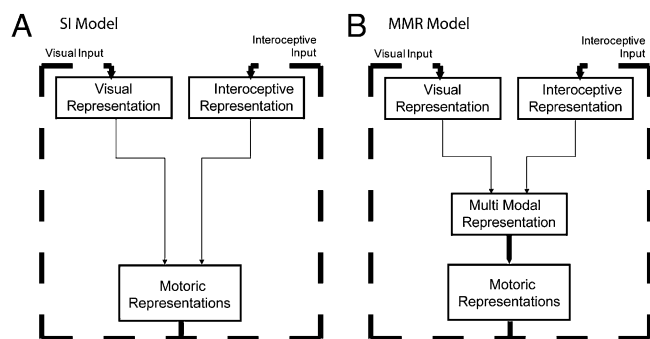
A SI Model

Visual Input

Interoceptive Input

Visual Representation

Interoceptive Representation

Motoric Representations

B MMR Model

Visual Input

Interoceptive Input

Visual Representation

Interoceptive Representation

Multi Modal Representation

Motoric Representations